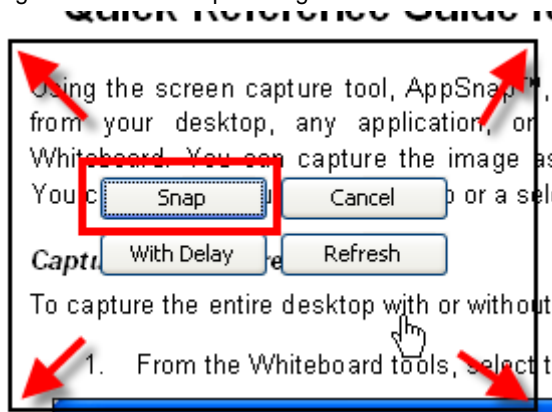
Quick Reference Guide fo

Using the screen capture tool, AppSnap™, from your desktop, any application, or Whiteboard. You can capture the image as You c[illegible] or a sele

Snap Cancel

With Delay Refresh

Captu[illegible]re

To capture the entire desktop with or without

1. From the Whiteboard tools, select t